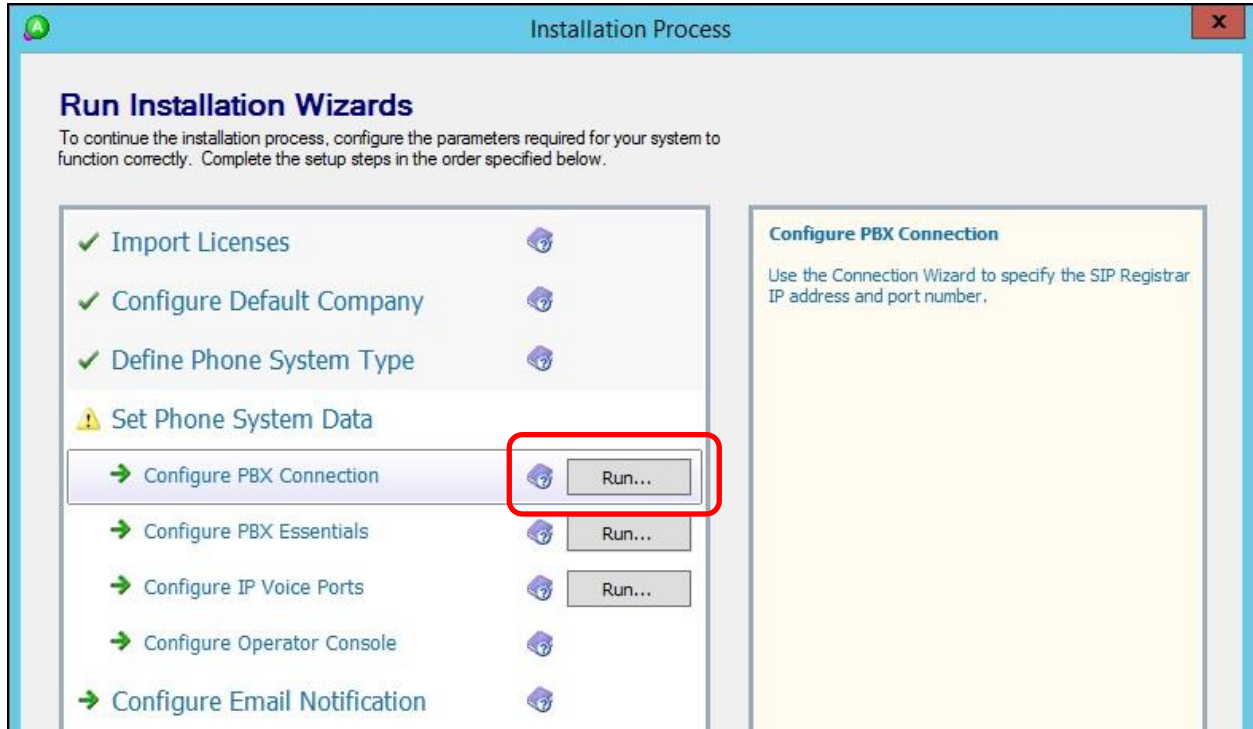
Installation Process

x

Run Installation Wizards

To continue the installation process, configure the parameters required for your system to function correctly. Complete the setup steps in the order specified below.

✓ Import Licenses

✓ Configure Default Company

✓ Define Phone System Type

Set Phone System Data

Configure PBX Connection Run...

Configure PBX Essentials Run...

Configure IP Voice Ports Run...

Configure Operator Console

Configure Email Notification

Configure PBX Connection

Use the Connection Wizard to specify the SIP Registrar IP address and port number.